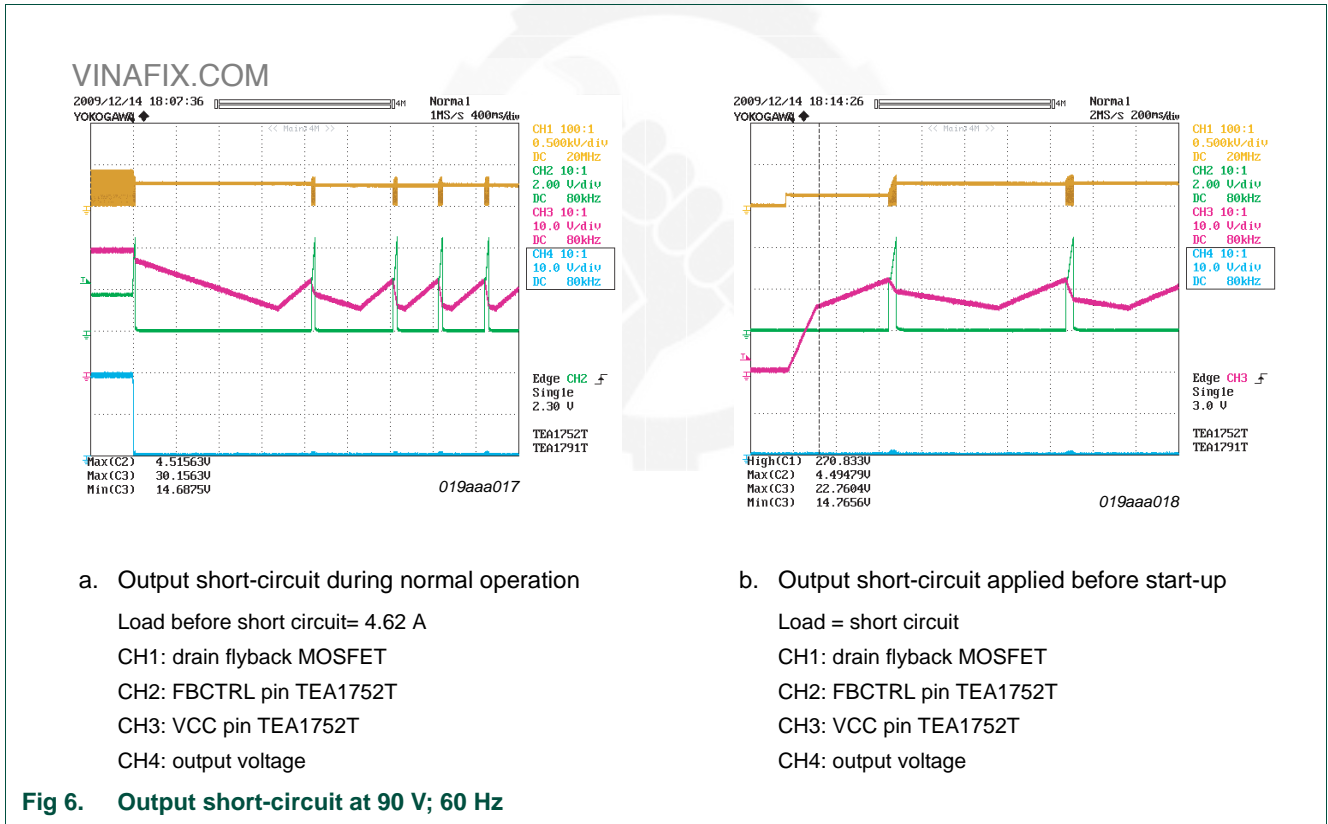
VINAFIX.COM

2009/12/14 18:07:36 4M Normal
YOKOGAWA 1MS/s 400ms/div
<< Main:4M >>
CH1 100:1
0.500kV/div
DC 20MHz
CH2 10:1
2.00 V/div
DC 80kHz
CH3 10:1
10.0 V/div
DC 80kHz
CH4 10:1
10.0 V/div
DC 80kHz
Edge CH2
Single
2.30 V
TEA1752T
TEA1791T
Max(C2) 4.51563V
Max(C3) 30.1563V
Min(C3) 14.6875V
019aaa017

2009/12/14 18:14:26 4M Normal
YOKOGAWA 2MS/s 200ms/div
<< Main:4M >>
CH1 100:1
0.500kV/div
DC 20MHz
CH2 10:1
2.00 V/div
DC 80kHz
CH3 10:1
10.0 V/div
DC 80kHz
CH4 10:1
10.0 V/div
DC 80kHz
Edge CH3
Single
3.0 V
TEA1752T
TEA1791T
High(C1) 270.833V
Max(C2) 4.49479V
Max(C3) 22.7604V
Min(C3) 14.7656V
019aaa018

a. Output short-circuit during normal operation
Load before short circuit= 4.62 A
CH1: drain flyback MOSFET
CH2: FBCTRL pin TEA1752T
CH3: VCC pin TEA1752T
CH4: output voltage

b. Output short-circuit applied before start-up
Load = short circuit
CH1: drain flyback MOSFET
CH2: FBCTRL pin TEA1752T
CH3: VCC pin TEA1752T
CH4: output voltage

Fig 6. Output short-circuit at 90 V; 60 Hz